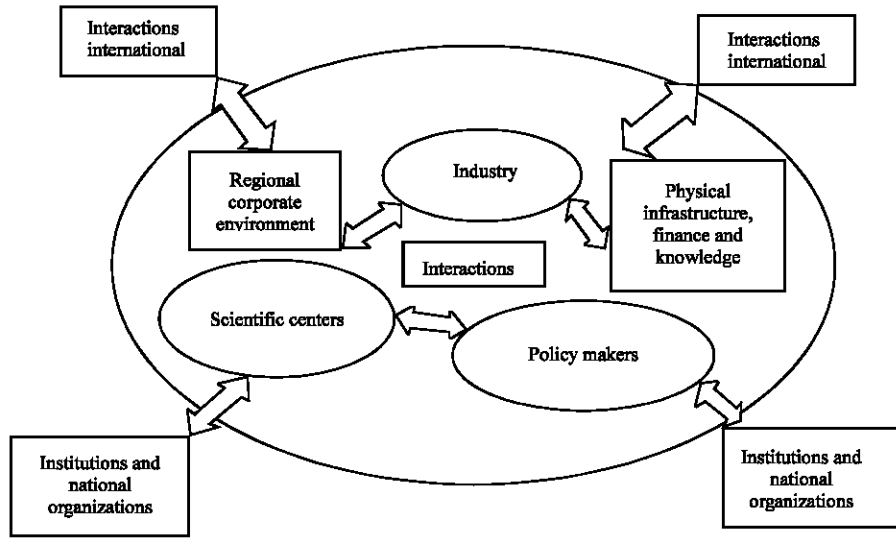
Interactions international

Interactions international

Regional corporate environment

Industry

Physical infrastructure, finance and knowledge

Interactions

Scientific centers

Policy makers

Institutions and national organizations

Institutions and national organizations